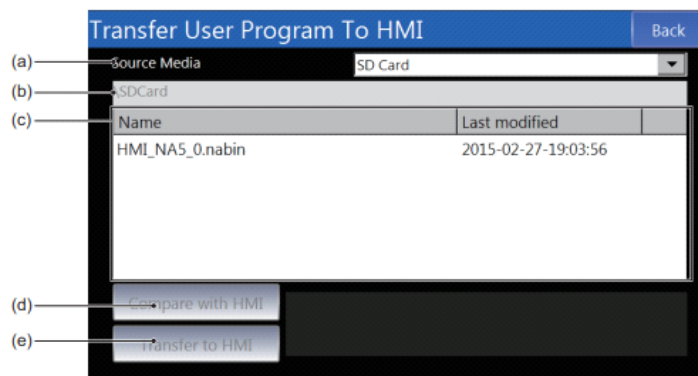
Transfer User Program To HMI

Back

(a)

Source Media

SD Card

(b)

\SDCard

(c)

| Name | Last modified |
|---|---|
| HMI_NA5_0.nabin | 2015-02-27-19:03:56 |

(d)

Compare with HMI

(e)

Transfer to HMI